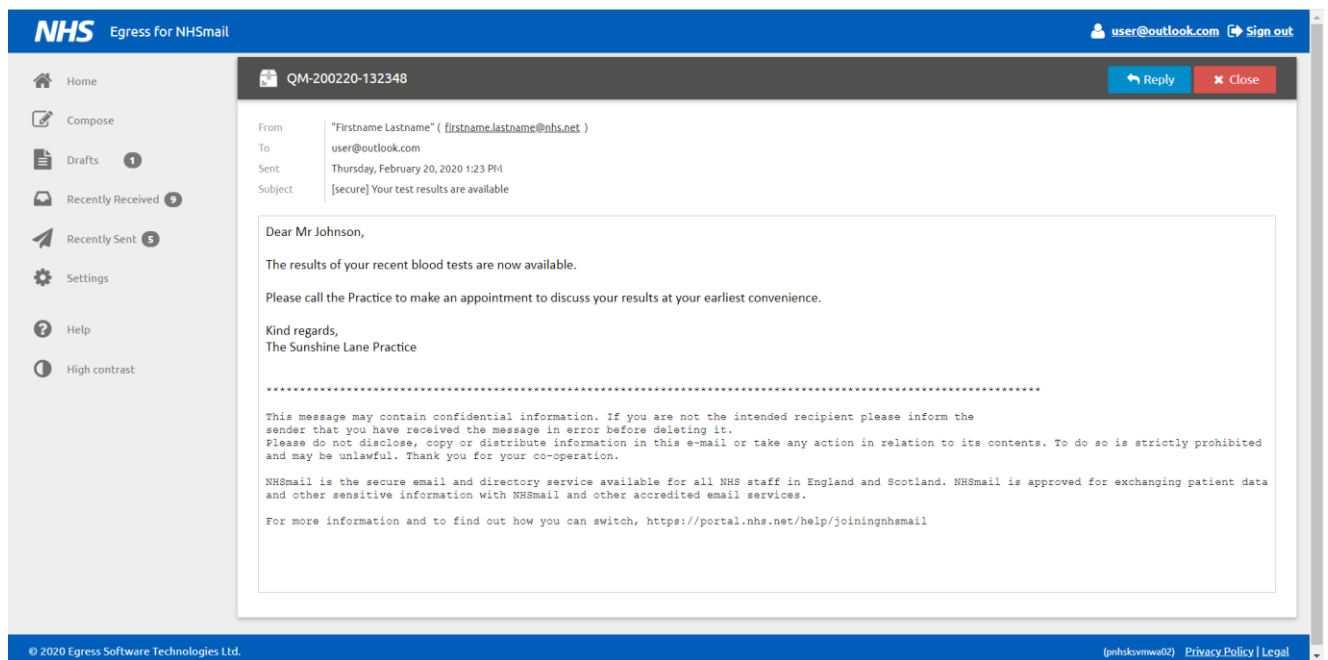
NHS Egress for NHSmail

user@outlook.com Sign out

Home
Compose
Drafts 1
Recently Received 9
Recently Sent 5
Settings
Help
High contrast

QM-200220-132348

Reply
Close

From "Firstname Lastname" ( firstname.lastname@nhs.net )
To user@outlook.com
Sent Thursday, February 20, 2020 1:23 PM
Subject [secure] Your test results are available

Dear Mr Johnson,

The results of your recent blood tests are now available.

Please call the Practice to make an appointment to discuss your results at your earliest convenience.

Kind regards,
The Sunshine Lane Practice

****************************************************************************************************

This message may contain confidential information. If you are not the intended recipient please inform the sender that you have received the message in error before deleting it.
Please do not disclose, copy or distribute information in this e-mail or take any action in relation to its contents. To do so is strictly prohibited and may be unlawful. Thank you for your co-operation.

NHSmail is the secure email and directory service available for all NHS staff in England and Scotland. NHSmail is approved for exchanging patient data and other sensitive information with NHSmail and other accredited email services.

For more information and to find out how you can switch, https://portal.nhs.net/help/joiningnhsmail

© 2020 Egress Software Technologies Ltd.

(pnhsksvmwa02) Privacy Policy | Legal